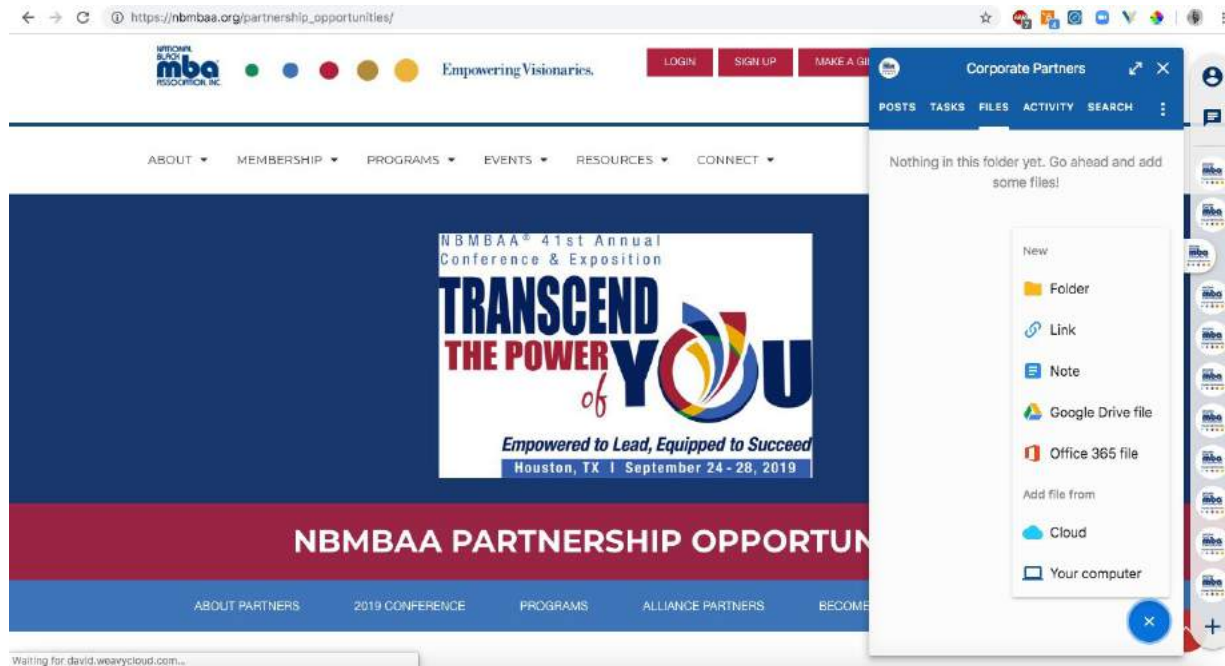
https://nbmbaa.org/partnership_opportunities/

NATIONAL BLACK mba ASSOCIATION, INC.

Empowering Visionaries.

LOGIN SIGN UP MAKE A GI

ABOUT ▾ MEMBERSHIP ▾ PROGRAMS ▾ EVENTS ▾ RESOURCES ▾ CONNECT ▾

NBMBAA® 41st Annual Conference & Exposition

TRANSCEND THE POWER of YOU

Empowered to Lead, Equipped to Succeed

Houston, TX | September 24 - 28, 2019

NBMBAA PARTNERSHIP OPPORTUN

ABOUT PARTNERS 2019 CONFERENCE PROGRAMS ALLIANCE PARTNERS BECOME

Corporate Partners

POSTS TASKS FILES ACTIVITY SEARCH

Nothing in this folder yet. Go ahead and add some files!

New

Folder

Link

Note

Google Drive file

Office 365 file

Add file from

Cloud

Your computer

Waiting for david.weavycloud.com...